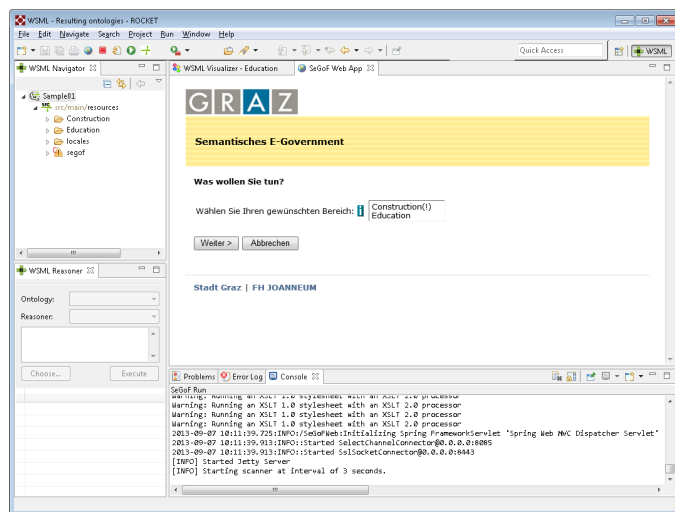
WSML - Resulting ontologies - ROCKET

File Edit Navigate Search Project Run Window Help

Quick Access

WSML

WSML Navigator

Sample01
src/main/resources
Construction
Education
locales
segof

WSML Reasoner

Ontology:
Reasoner:

Choose...
Execute

WSML Visualizer - Education
SeGoF Web App

GRAZ

Semantisches E-Government

Was wollen Sie tun?

Wählen Sie Ihren gewünschten Bereich:
Construction(!)
Education

Weiter >
Abbrechen

Stadt Graz | FH JOANNEUM

Problems
Error Log
Console

SeGoF Run
Warning: Running an XSLT 1.0 stylesheet with an XSLT 2.0 processor
Warning: Running an XSLT 1.0 stylesheet with an XSLT 2.0 processor
Warning: Running an XSLT 1.0 stylesheet with an XSLT 2.0 processor
Warning: Running an XSLT 1.0 stylesheet with an XSLT 2.0 processor
2013-09-07 10:11:39.725:INFO:/SeGoFWeb:Initializing Spring FrameworkServlet 'Spring Web MVC Dispatcher Servlet'
2013-09-07 10:11:39.913:INFO::Started SelectChannelConnector@0.0.0.0:8085
2013-09-07 10:11:39.913:INFO::Started SslSocketConnector@0.0.0.0:8443
[INFO] Started Jetty Server
[INFO] Starting scanner at interval of 3 seconds.